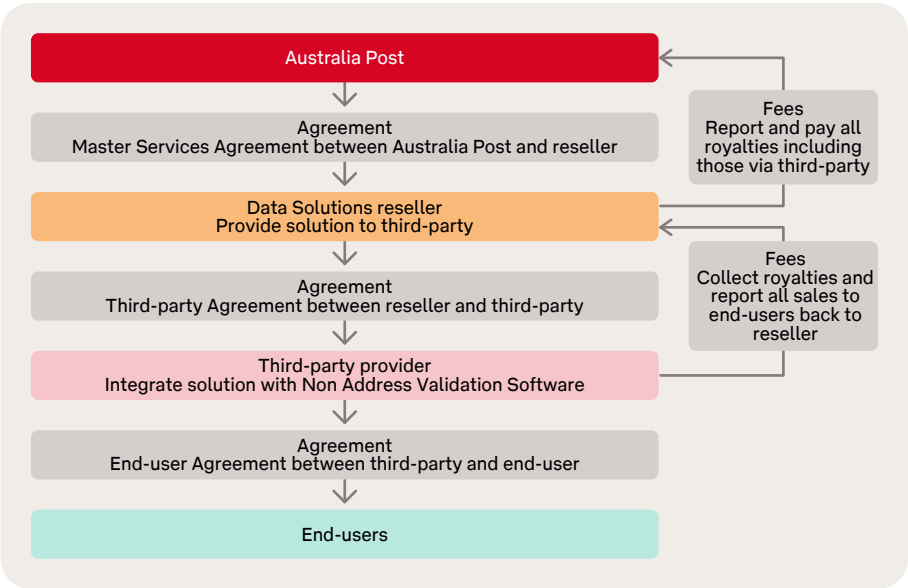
Australia Post

Agreement
Master Services Agreement between Australia Post and reseller

Data Solutions reseller
Provide solution to third-party

Agreement
Third-party Agreement between reseller and third-party

Third-party provider
Integrate solution with Non Address Validation Software

Agreement
End-user Agreement between third-party and end-user

End-users

Fees
Report and pay all royalties including those via third-party

Fees
Collect royalties and report all sales to end-users back to reseller